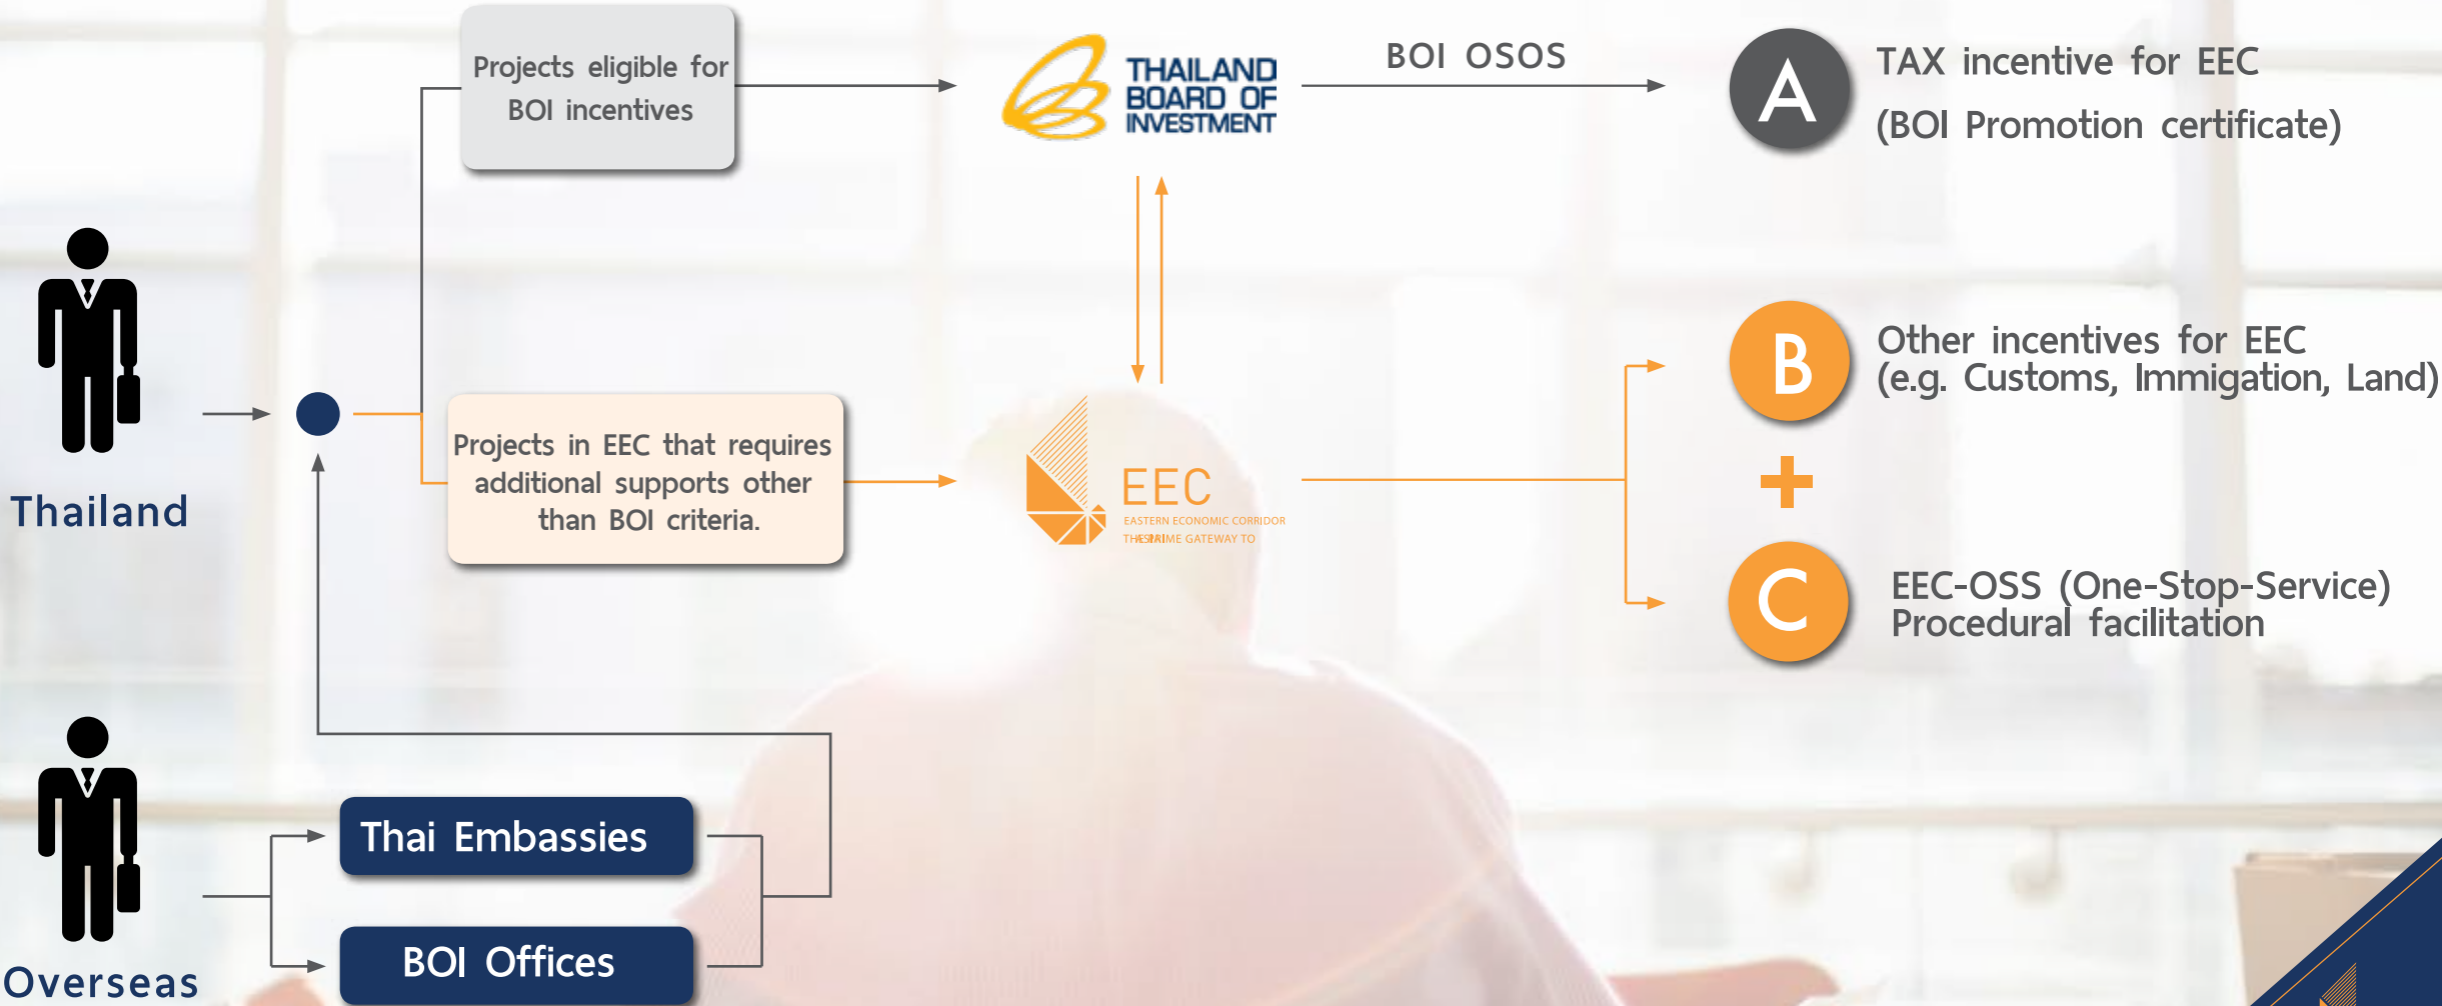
Projects eligible for BOI incentives

THAILAND BOARD OF INVESTMENT

BOI OSOS

A

TAX incentive for EEC
(BOI Promotion certificate)

Thailand

Projects in EEC that requires additional supports other than BOI criteria.

EEC
EASTERN ECONOMIC CORRIDOR
THE PRIME GATEWAY TO

B

Other incentives for EEC
(e.g. Customs, Immigation, Land)

+

C

EEC-OSS (One-Stop-Service)
Procedural facilitation

Overseas

Thai Embassies

BOI Offices